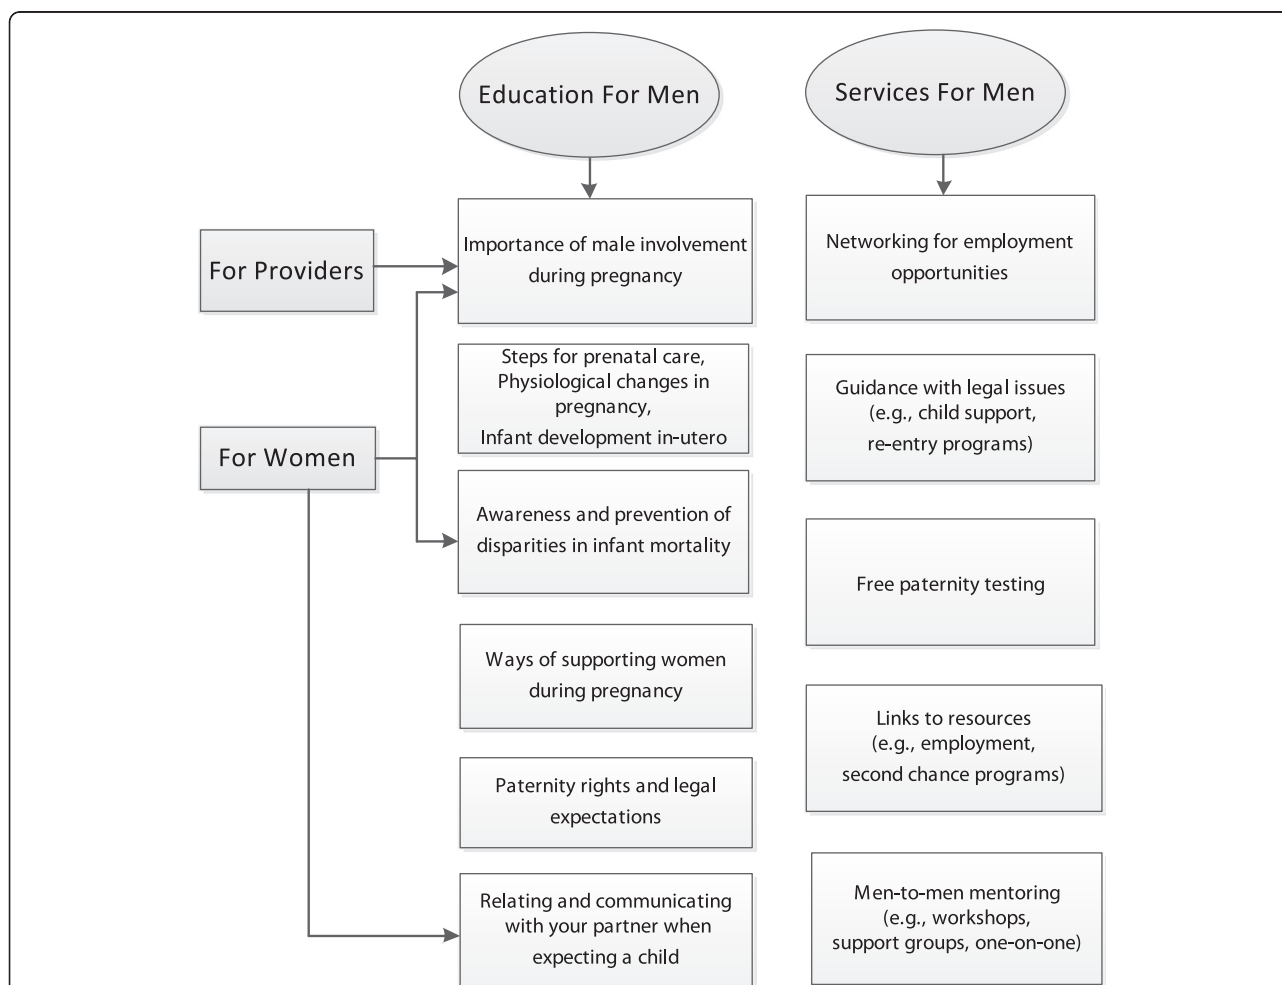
Education For Men

Services For Men

For Providers

Importance of male involvement during pregnancy

Networking for employment opportunities

Steps for prenatal care, Physiological changes in pregnancy, Infant development in-utero

Guidance with legal issues (e.g., child support, re-entry programs)

For Women

Awareness and prevention of disparities in infant mortality

Free paternity testing

Ways of supporting women during pregnancy

Links to resources (e.g., employment, second chance programs)

Paternity rights and legal expectations

Relating and communicating with your partner when expecting a child

Men-to-men mentoring (e.g., workshops, support groups, one-on-one)